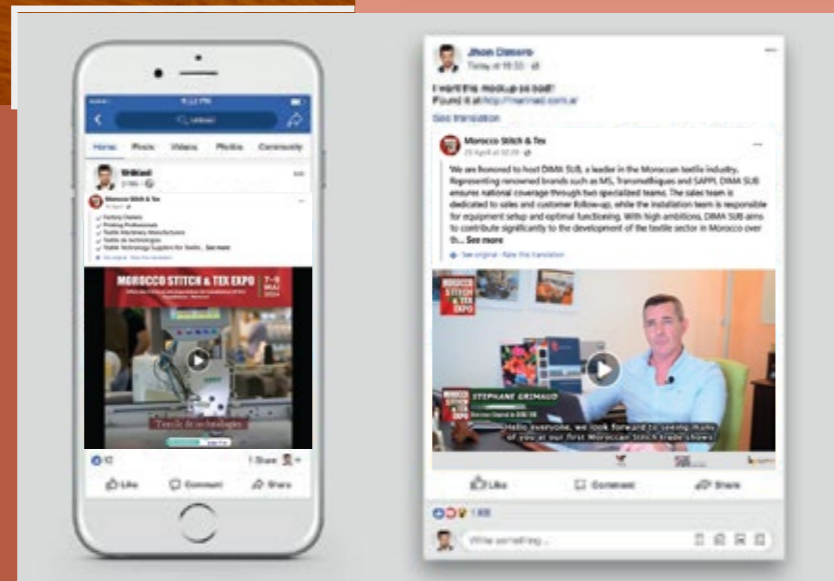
9:12 PM

Home Posts Videos Photos Community

Morocco Stitch & Tex

✓ Factory Owners
✓ Printing Professionals
✓ Textile Machinery Manufacturers
✓ Salle de technologies
✓ Textile Technology Suppliers for Textile... See more

MOROCCO STITCH & TEX EXPO 7-9 MAI 2024

Textile de technologies

Share

Like Comment Share

Jhon Danero
Today at 18:53

I want this mockup so bad!
Found it at http://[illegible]

See translation

Morocco Stitch & Tex
29 April at 10:29

We are honored to host DIMA SUB, a leader in the Moroccan textile industry. Representing renowned brands such as MS, Transmatiques and SAPPI, DIMA SUB ensures national coverage through two specialized teams. The sales team is dedicated to sales and customer follow-up, while the installation team is responsible for equipment setup and optimal functioning. With high ambitions, DIMA SUB aims to contribute significantly to the development of the textile sector in Morocco over th... See more

See original · Rate this translation

MOROCCO STITCH & TEX EXPO

STEPHANE GRIMAUD

Hello everyone, we look forward to seeing many of you at our first Moroccan Stitch trade shows

Like Comment Share

Write something...